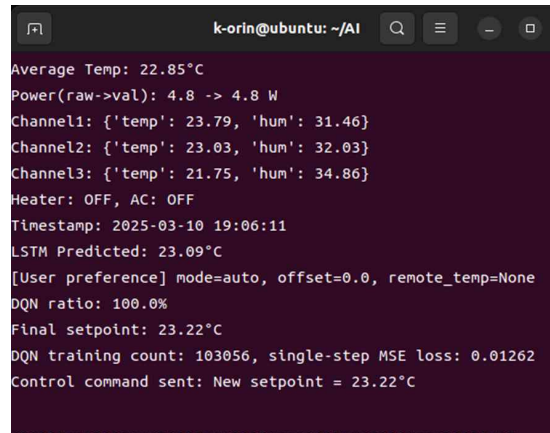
k-orin@ubuntu: ~/AI

Average Temp: 22.85°C
Power(raw->val): 4.8 -> 4.8 W
Channel1: {'temp': 23.79, 'hum': 31.46}
Channel2: {'temp': 23.03, 'hum': 32.03}
Channel3: {'temp': 21.75, 'hum': 34.86}
Heater: OFF, AC: OFF
Timestamp: 2025-03-10 19:06:11
LSTM Predicted: 23.09°C
[User preference] mode=auto, offset=0.0, remote_temp=None
DQN ratio: 100.0%
Final setpoint: 23.22°C
DQN training count: 103056, single-step MSE loss: 0.01262
Control command sent: New setpoint = 23.22°C